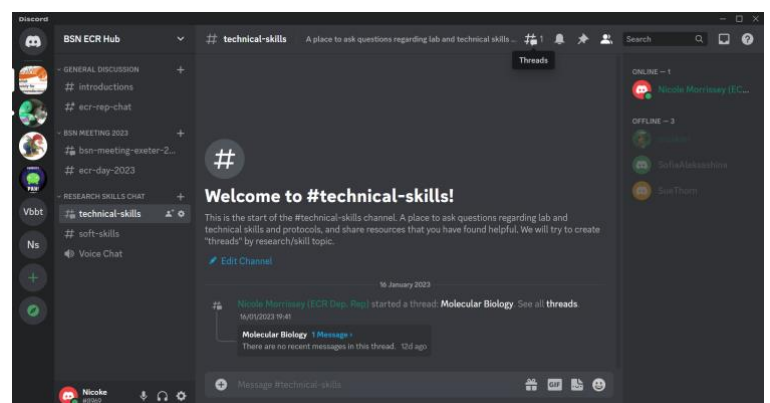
Discord

BSN ECR Hub

GENERAL DISCUSSION
# introductions
# ecr-rep-chat

BSN MEETING 2023
# bsn-meeting-exeter-2...
# ecr-day-2023

RESEARCH SKILLS CHAT
# technical-skills
# soft-skills
Voice Chat

Vbbt
Ns

Nicoke
#6969

# technical-skills A place to ask questions regarding lab and technical skills ...

Threads

Search

#

Welcome to #technical-skills!

This is the start of the #technical-skills channel. A place to ask questions regarding lab and technical skills and protocols, and share resources that you have found helpful. We will try to create "threads" by research/skill topic.

Edit Channel

16 January 2023

Nicole Morrissey (ECR Dep. Rep) started a thread: Molecular Biology. See all threads.
16/01/2023 19:41

Molecular Biology 1 Message ›
There are no recent messages in this thread. 12d ago

Message #technical-skills

ONLINE — 1
Nicole Morrissey (EC...

OFFLINE — 3
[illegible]
SofiaAleksashina
SueThorn